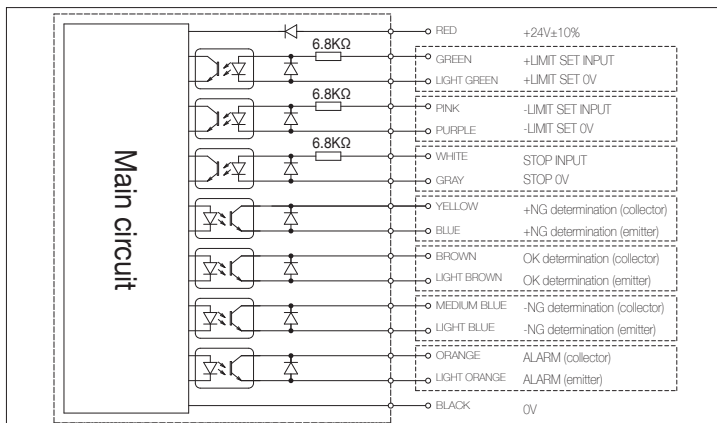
Main circuit

6.8KΩ
6.8KΩ
6.8KΩ

RED +24V±10%
GREEN +LIMIT SET INPUT
LIGHT GREEN +LIMIT SET 0V
PINK -LIMIT SET INPUT
PURPLE -LIMIT SET 0V
WHITE STOP INPUT
GRAY STOP 0V
YELLOW +NG determination (collector)
BLUE +NG determination (emitter)
BROWN OK determination (collector)
LIGHT BROWN OK determination (emitter)
MEDIUM BLUE -NG determination (collector)
LIGHT BLUE -NG determination (emitter)
ORANGE ALARM (collector)
LIGHT ORANGE ALARM (emitter)
BLACK 0V